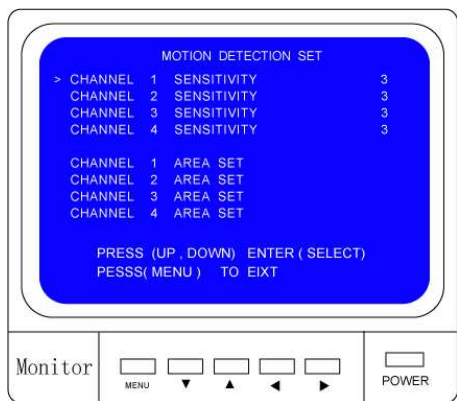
MOTION DETECTION SET

> CHANNEL 1 SENSITIVITY 3
CHANNEL 2 SENSITIVITY 3
CHANNEL 3 SENSITIVITY 3
CHANNEL 4 SENSITIVITY 3

CHANNEL 1 AREA SET
CHANNEL 2 AREA SET
CHANNEL 3 AREA SET
CHANNEL 4 AREA SET

PRESS (UP , DOWN) ENTER ( SELECT)
PESSS( MENU ) TO EIXT

Monitor

MENU ▼ ▲ ◀ ▶

POWER